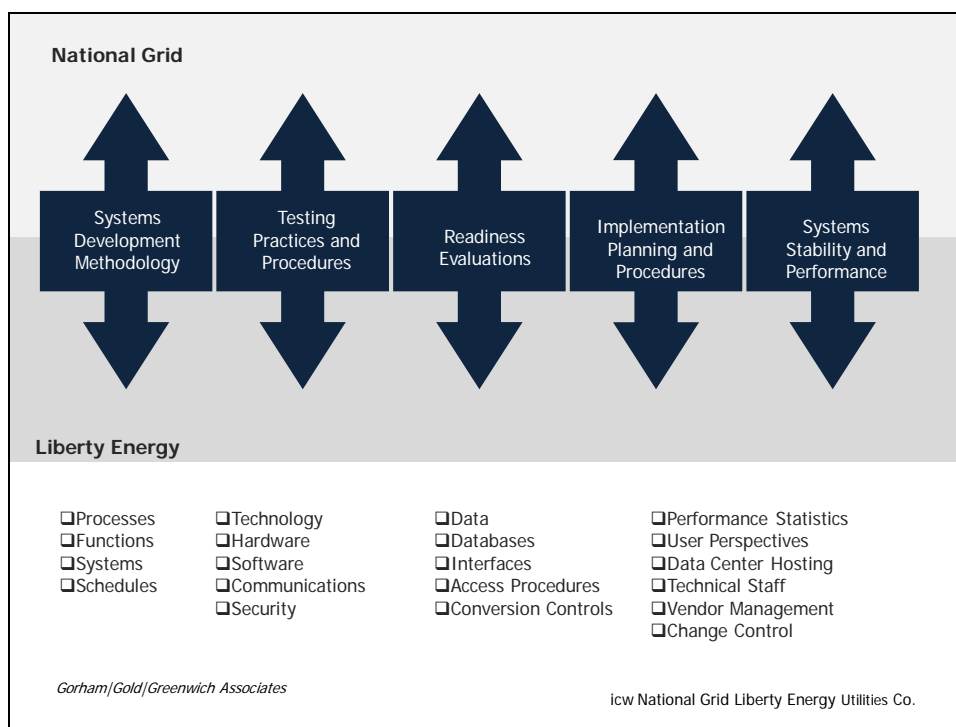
National Grid

Systems Development Methodology

Testing Practices and Procedures

Readiness Evaluations

Implementation Planning and Procedures

Systems Stability and Performance

Liberty Energy

❑Processes
❑Functions
❑Systems
❑Schedules

❑Technology
❑Hardware
❑Software
❑Communications
❑Security

❑Data
❑Databases
❑Interfaces
❑Access Procedures
❑Conversion Controls

❑Performance Statistics
❑User Perspectives
❑Data Center Hosting
❑Technical Staff
❑Vendor Management
❑Change Control

Gorham|Gold|Greenwich Associates

icw National Grid Liberty Energy Utilities Co.